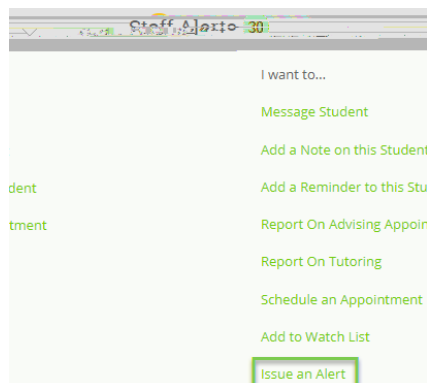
Staff Alerts 30

I want to...

Message Student

Add a Note on this Student

dent

Add a Reminder to this Stu

tment

Report On Advising Appoin

Report On Tutoring

Schedule an Appointment

Add to Watch List

Issue an Alert